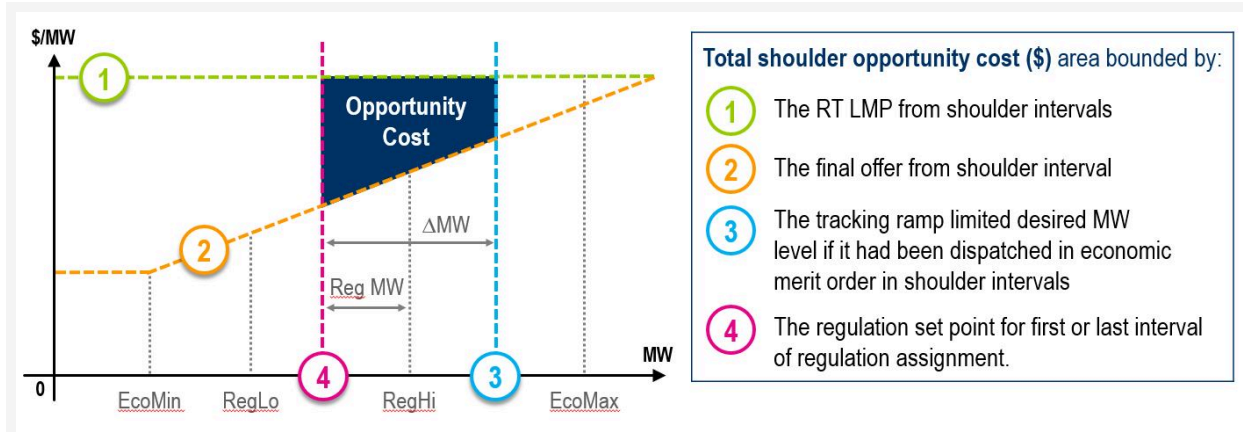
$/MW

1

Opportunity Cost

2

ΔMW

Reg MW

MW

0

EcoMin

RegLo

4

RegHi

3

EcoMax

Total shoulder opportunity cost ($) area bounded by:

1 The RT LMP from shoulder intervals

2 The final offer from shoulder interval

3 The tracking ramp limited desired MW level if it had been dispatched in economic merit order in shoulder intervals

4 The regulation set point for first or last interval of regulation assignment.